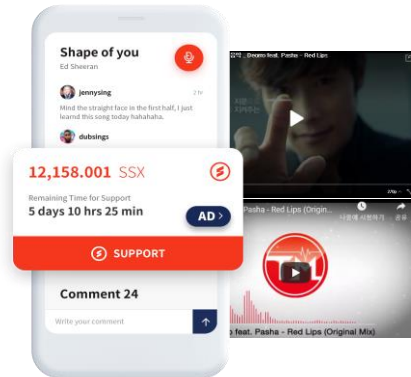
Shape of you
Ed Sheeran

jennysing
2 hr
Mind the straight face in the first half, I just learnd this song today hahahaha.

dubsings

12,158.001 SSX

Remaining Time for Support
5 days 10 hrs 25 min

AD >

SUPPORT

Comment 24

Write your comment

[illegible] Dreamo feat. Pasha - Red Lips

Pasha - Red Lips (Origin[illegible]

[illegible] feat. Pasha - Red Lips (Original Mix)